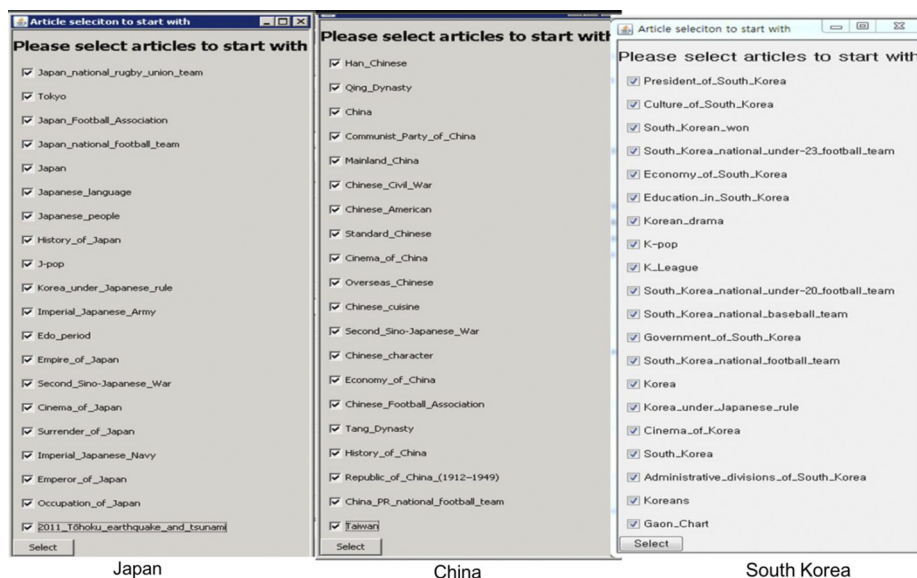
Article seleciton to start with

Please select articles to start with

Japan_national_rugby_union_team

Tokyo

Japan_Football_Association

Japan_national_football_team

Japan

Japanese_language

Japanese_people

History_of_Japan

J-pop

Korea_under_Japanese_rule

Imperial_Japanese_Army

Edo_period

Empire_of_Japan

Second_Sino-Japanese_War

Cinema_of_Japan

Surrender_of_Japan

Imperial_Japanese_Navy

Emperor_of_Japan

Occupation_of_Japan

2011_Tōhoku_earthquake_and_tsunami

Select

Japan

Please select articles to start with

Han_Chinese

Qing_Dynasty

China

Communist_Party_of_China

Mainland_China

Chinese_Civil_War

Chinese_American

Standard_Chinese

Cinema_of_China

Overseas_Chinese

Chinese_cuisine

Second_Sino-Japanese_War

Chinese_character

Economy_of_China

Chinese_Football_Association

Tang_Dynasty

History_of_China

Republic_of_China_(1912–1949)

China_PR_national_football_team

Taiwan

Select

China

Article seleciton to start with

Please select articles to start with

President_of_South_Korea

Culture_of_South_Korea

South_Korean_won

South_Korea_national_under-23_football_team

Economy_of_South_Korea

Education_in_South_Korea

Korean_drama

K-pop

K_League

South_Korea_national_under-20_football_team

South_Korea_national_baseball_team

Government_of_South_Korea

South_Korea_national_football_team

Korea

Korea_under_Japanese_rule

Cinema_of_Korea

South_Korea

Administrative_divisions_of_South_Korea

Koreans

Gaon_Chart

Select

South Korea